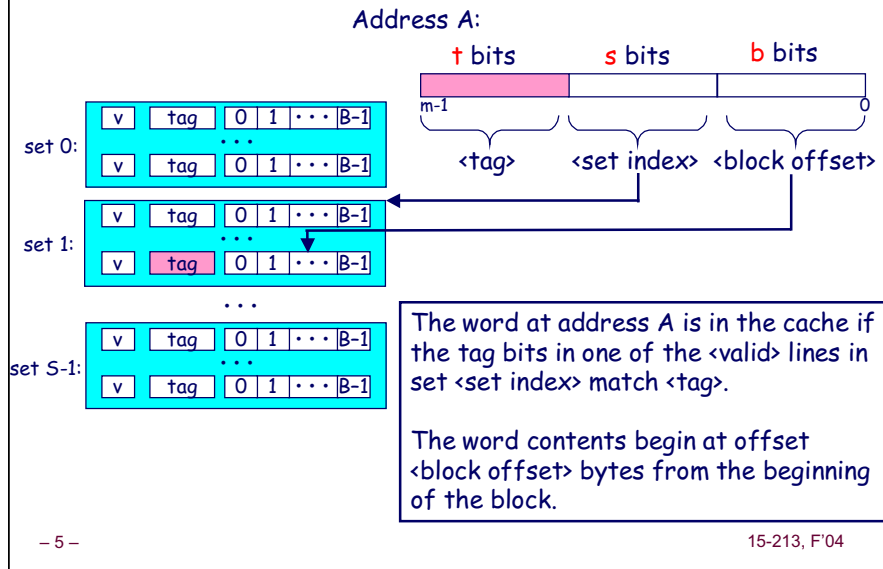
Address A:

t bits s bits b bits

m-1 0

<tag> <set index> <block offset>

set 0:
v tag 0 1 • • • B-1
• • •
v tag 0 1 • • • B-1

set 1:
v tag 0 1 • • • B-1
• • •
v tag 0 1 • • • B-1

• • •

set S-1:
v tag 0 1 • • • B-1
• • •
v tag 0 1 • • • B-1

The word at address A is in the cache if the tag bits in one of the <valid> lines in set <set index> match <tag>.

The word contents begin at offset <block offset> bytes from the beginning of the block.

– 5 –

15-213, F'04